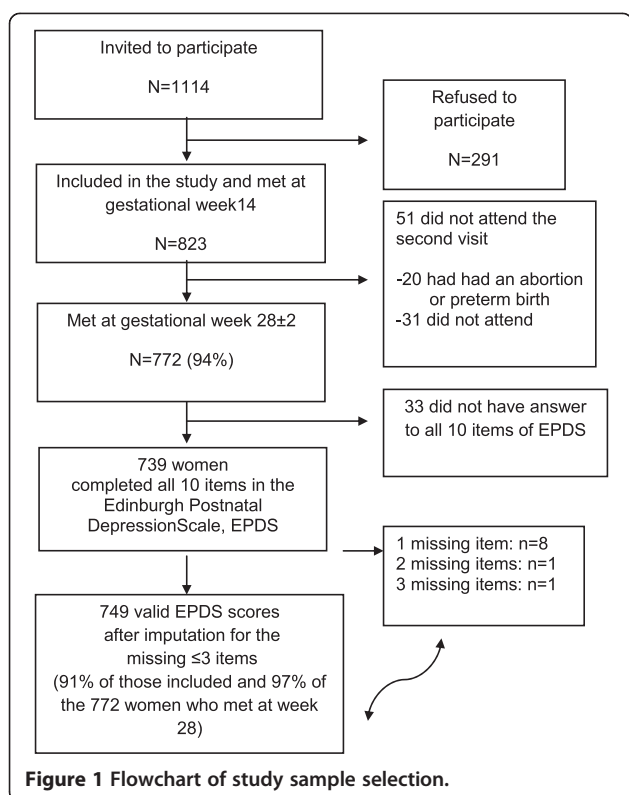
Invited to participate

N=1114

Refused to participate

N=291

Included in the study and met at gestational week14

N=823

51 did not attend the second visit

-20 had had an abortion or preterm birth
-31 did not attend

Met at gestational week 28±2

N=772 (94%)

33 did not have answer to all 10 items of EPDS

739 women completed all 10 items in the Edinburgh Postnatal DepressionScale, EPDS

1 missing item: n=8
2 missing items: n=1
3 missing items: n=1

749 valid EPDS scores after imputation for the missing ≤3 items (91% of those included and 97% of the 772 women who met at week 28)

Figure 1 Flowchart of study sample selection.